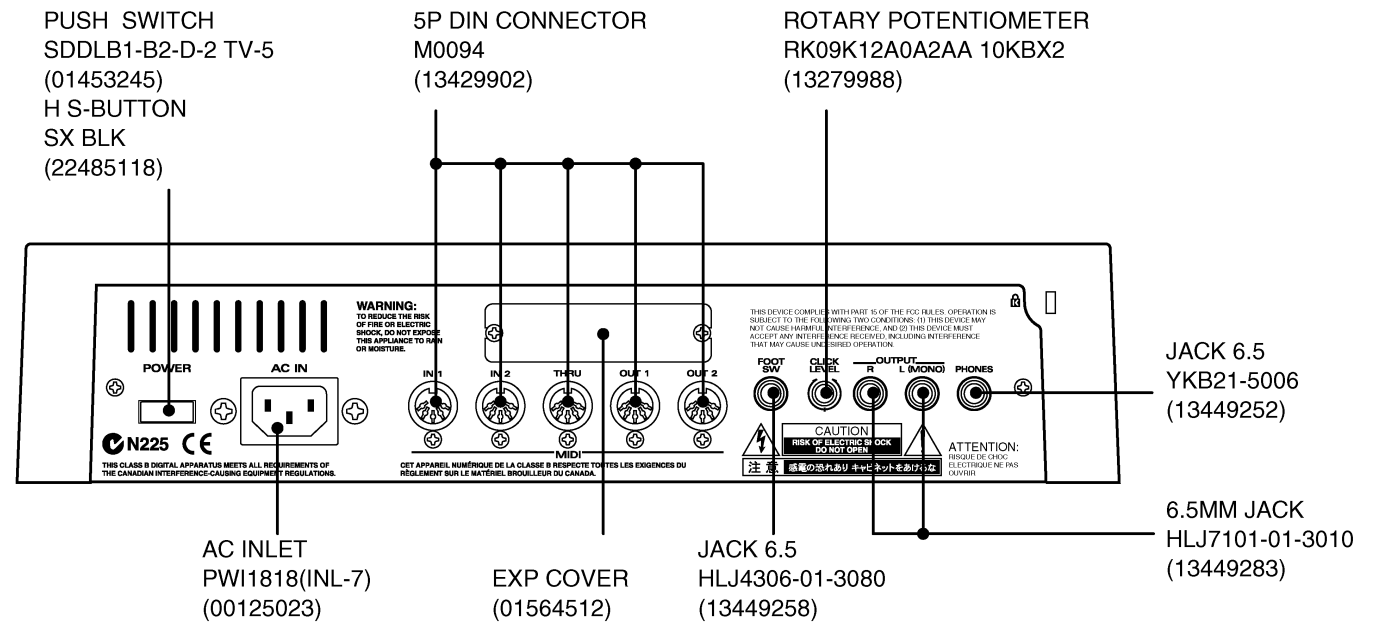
PUSH SWITCH
SDDLB1-B2-D-2 TV-5
(01453245)
H S-BUTTON
SX BLK
(22485118)

5P DIN CONNECTOR
M0094
(13429902)

ROTARY POTENTIOMETER
RK09K12A0A2AA 10KBX2
(13279988)

WARNING:
TO REDUCE THE RISK OF FIRE OR ELECTRIC SHOCK, DO NOT EXPOSE THIS APPLIANCE TO RAIN OR MOISTURE.

THIS DEVICE COMPLIES WITH PART 15 OF THE FCC RULES. OPERATION IS SUBJECT TO THE FOLLOWING TWO CONDITIONS: (1) THIS DEVICE MAY NOT CAUSE HARMFUL INTERFERENCE, AND (2) THIS DEVICE MUST ACCEPT ANY INTERFERENCE RECEIVED, INCLUDING INTERFERENCE THAT MAY CAUSE UNDESIRED OPERATION.

POWER
AC IN
IN 1
IN 2
THRU
OUT 1
OUT 2
MIDI
FOOT SW
CLICK LEVEL
OUTPUT
R
L (MONO)
PHONES

JACK 6.5
YKB21-5006
(13449252)

N225 CE
THIS CLASS B DIGITAL APPARATUS MEETS ALL REQUIREMENTS OF THE CANADIAN INTERFERENCE-CAUSING EQUIPMENT REGULATIONS.

CET APPAREIL NUMÉRIQUE DE LA CLASSE B RESPECTE TOUTES LES EXIGENCES DU RÈGLEMENT SUR LE MATÉRIEL BROUILLEUR DU CANADA.

CAUTION
RISK OF ELECTRIC SHOCK
DO NOT OPEN
注意 感電の恐れあり キャビネットをあけるな

ATTENTION:
RISQUE DE CHOC ELECTRIQUE NE PAS OUVRIR

6.5MM JACK
HLJ7101-01-3010
(13449283)

AC INLET
PWI1818(INL-7)
(00125023)

EXP COVER
(01564512)

JACK 6.5
HLJ4306-01-3080
(13449258)